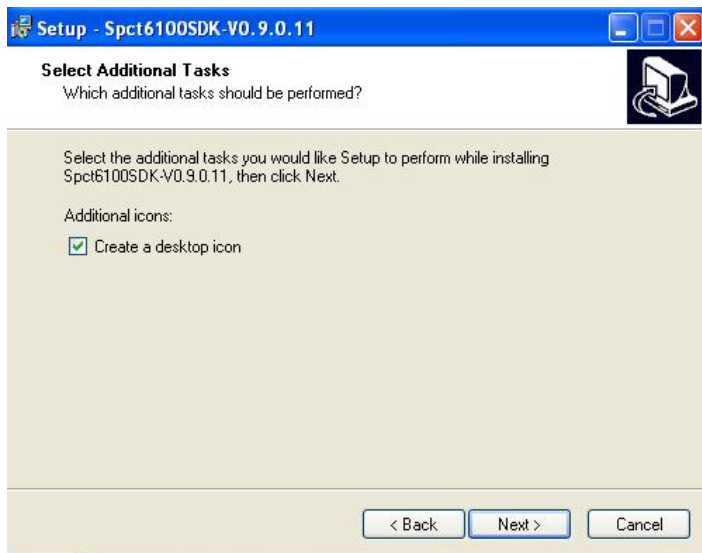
Setup - Spct6100SDK-V0.9.0.11

Select Additional Tasks
Which additional tasks should be performed?

Select the additional tasks you would like Setup to perform while installing Spct6100SDK-V0.9.0.11, then click Next.

Additional icons:

Create a desktop icon

< Back
Next >
Cancel